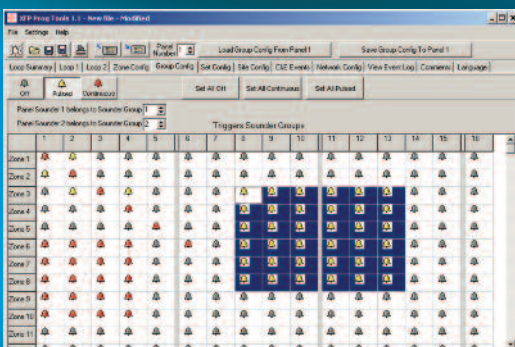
XFP Prog Tools 1.1 - New file - Modified

File Settings Help

Panel Number 1

Load Group Config From Panel 1

Save Group Config To Panel 1

Loop Summary | Loop 1 | Loop 2 | Zone Config | Group Config | Set Config | Site Config | C&E Events | Network Config | View Event Log | Comments | Language

Off | Pulsed | Continuous

Set All Off | Set All Continuous | Set All Pulsed

Panel Sounder 1 belongs to Sounder Group 1

Panel Sounder 2 belongs to Sounder Group 2

Triggers Sounder Groups

| | 1 | 2 | 3 | 4 | 5 | 6 | 7 | 8 | 9 | 10 | 11 | 12 | 13 | 14 | 15 | 16 |
|---|---|---|---|---|---|---|---|---|---|---|---|---|---|---|---|---|
| Zone 1 | | | | | | | | | | | | | | | | |
| Zone 2 | | | | | | | | | | | | | | | | |
| Zone 3 | | | | | | | | | | | | | | | | |
| Zone 4 | | | | | | | | | | | | | | | | |
| Zone 5 | | | | | | | | | | | | | | | | |
| Zone 6 | | | | | | | | | | | | | | | | |
| Zone 7 | | | | | | | | | | | | | | | | |
| Zone 8 | | | | | | | | | | | | | | | | |
| Zone 9 | | | | | | | | | | | | | | | | |
| Zone 10 | | | | | | | | | | | | | | | | |
| Zone 11 | | | | | | | | | | | | | | | | |